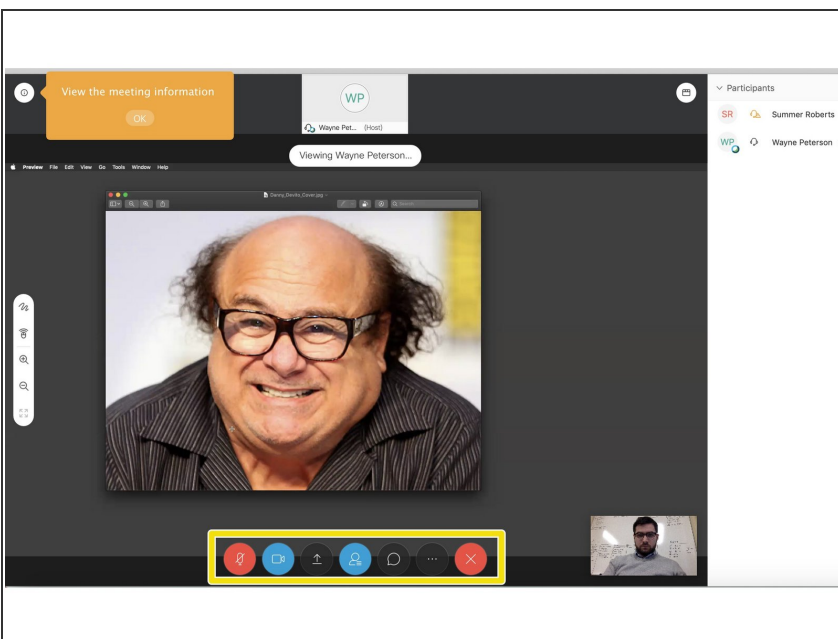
View the meeting information

OK

WP

Wayne Pet... (Host)

Viewing Wayne Peterson...

Preview File Edit View Go Tools Window Help

Danny_Devito_Cover.jpg

Participants

SR Summer Roberts

WP Wayne Peterson